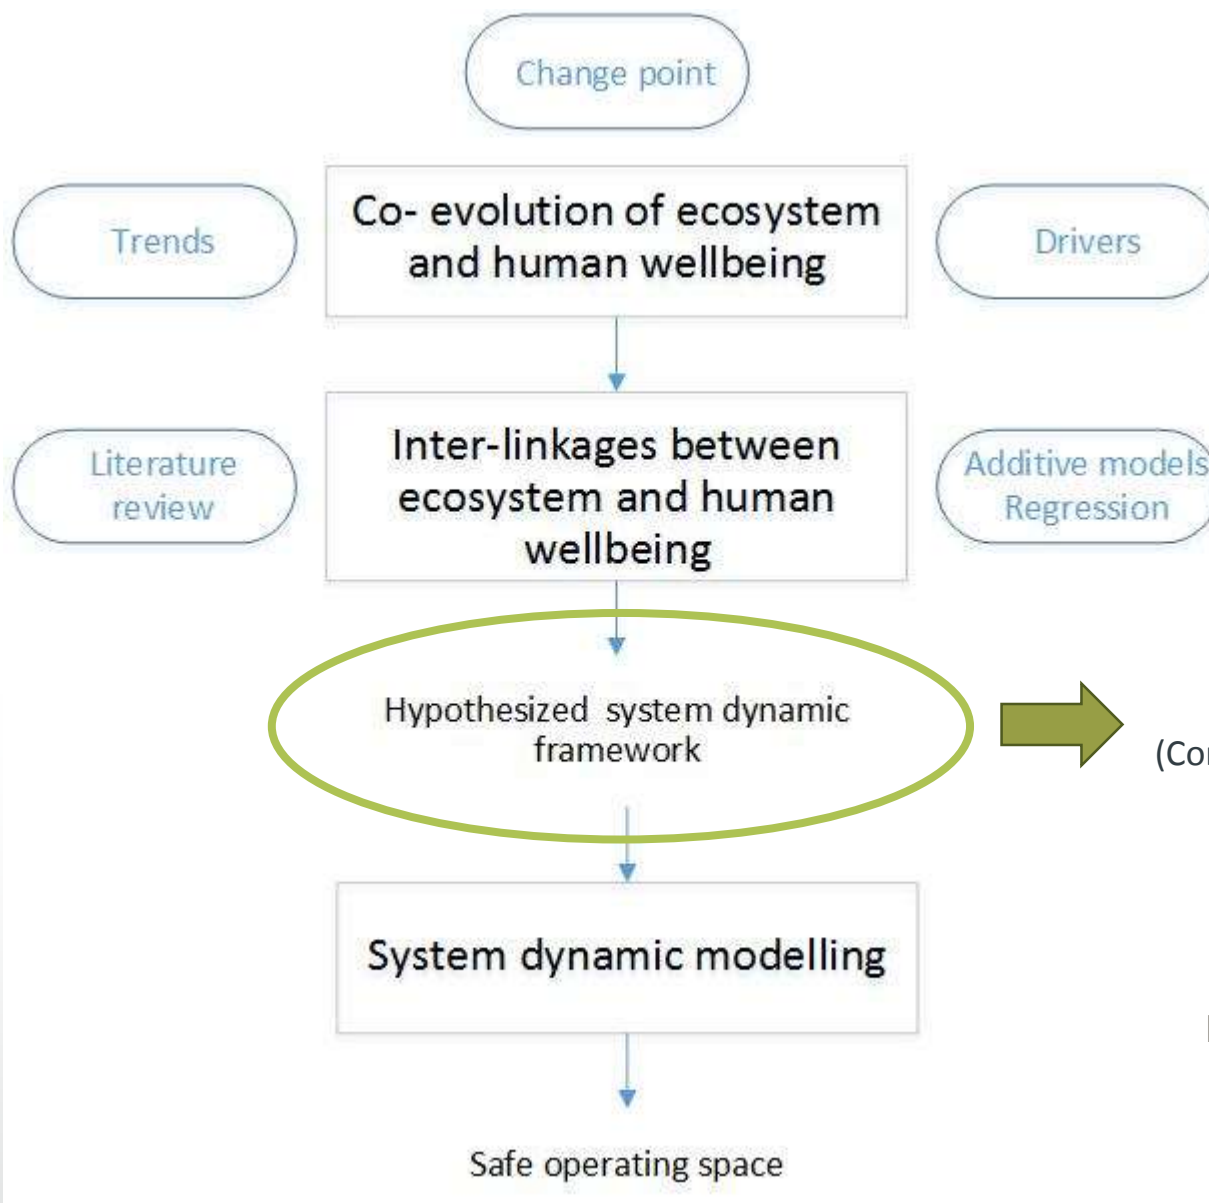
Change point

Trends

Co- evolution of ecosystem and human wellbeing

Drivers

Literature review

Inter-linkages between ecosystem and human wellbeing

Additive models Regression

Hypothesized system dynamic framework

(Co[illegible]

System dynamic modelling

Safe operating space